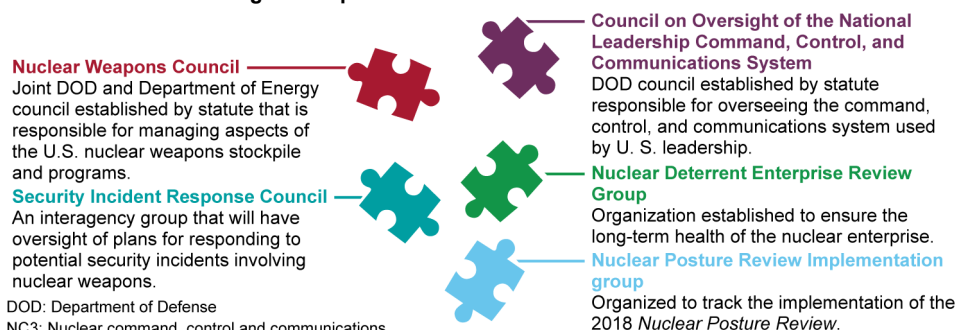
Nuclear Weapons Council
Joint DOD and Department of Energy council established by statute that is responsible for managing aspects of the U.S. nuclear weapons stockpile and programs.

Security Incident Response Council
An interagency group that will have oversight of plans for responding to potential security incidents involving nuclear weapons.

DOD: Department of Defense
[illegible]

Council on Oversight of the National Leadership Command, Control, and Communications System
DOD council established by statute responsible for overseeing the command, control, and communications system used by U. S. leadership.

Nuclear Deterrent Enterprise Review Group
Organization established to ensure the long-term health of the nuclear enterprise.

Nuclear Posture Review Implementation group
Organized to track the implementation of the 2018 Nuclear Posture Review.